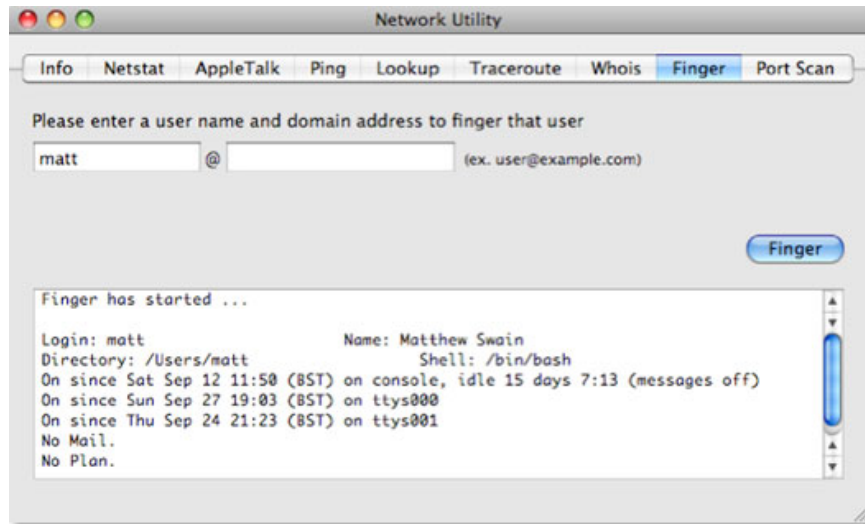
Network Utility

Info | Netstat | AppleTalk | Ping | Lookup | Traceroute | Whois | Finger | Port Scan

Please enter a user name and domain address to finger that user

matt @ (ex. user@example.com)

Finger

Finger has started ...

Login: matt Name: Matthew Swain
Directory: /Users/matt Shell: /bin/bash
On since Sat Sep 12 11:50 (BST) on console, idle 15 days 7:13 (messages off)
On since Sun Sep 27 19:03 (BST) on ttys000
On since Thu Sep 24 21:23 (BST) on ttys001
No Mail.
No Plan.